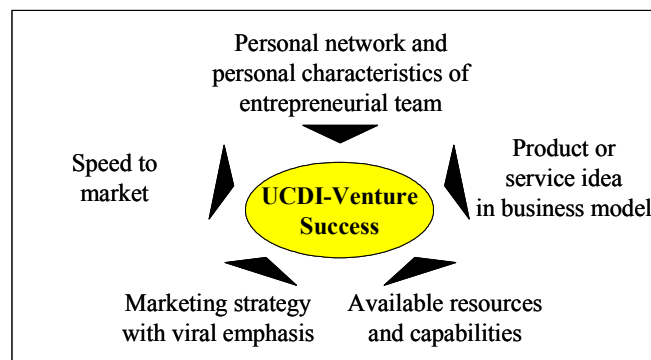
Personal network and personal characteristics of entrepreneurial team

Speed to market

UCDI-Venture Success

Product or service idea in business model

Marketing strategy with viral emphasis

Available resources and capabilities